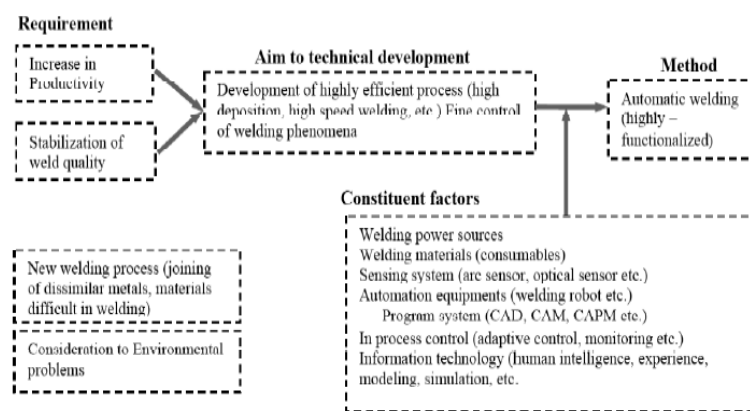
Requirement

Increase in Productivity

Stabilization of weld quality

Aim to technical development

Development of highly efficient process (high deposition, high speed welding, etc.) Fine control of welding phenomena

Method

Automatic welding (highly – functionalized)

Constituent factors

Welding power sources
Welding materials (consumables)
Sensing system (are sensor, optical sensor etc.)
Automation equipments (welding robot etc.)
Program system (CAD, CAM, CAPM etc.)
In process control (adaptive control, monitoring etc.)
Information technology (human intelligence, experience, modeling, simulation, etc.

New welding process (joining of dissimilar metals, materials difficult in welding)

Consideration to Environmental problems